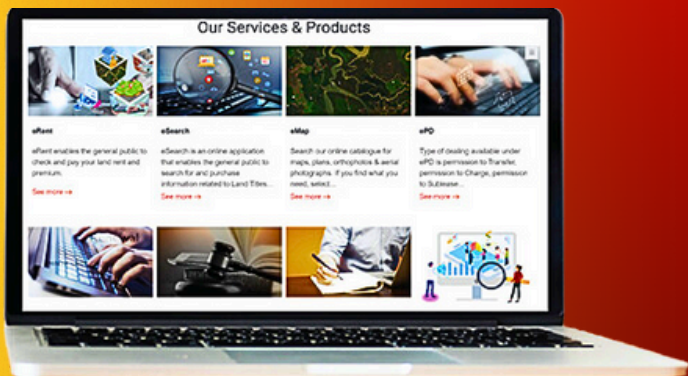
Our Services & Products

eRent

eRent enables the general public to check and pay your land rent and premium.

See more →

eSearch

eSearch is an online application that enables the general public to search for and purchase information related to Land Titles...

See more →

eMap

Search our online catalogue for maps, plans, orthophotos & aerial photographs. If you find what you need, select...

See more →

ePD

Type of dealing available under ePD is permission to Transfer, permission to Charge, permission to Sublease...

See more →